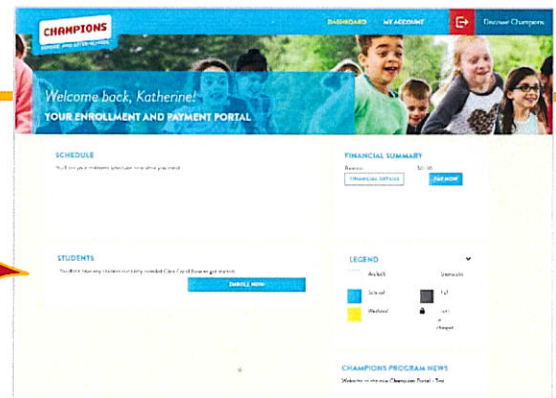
CHAMPIONS
BEFORE AND AFTER SCHOOL

DASHBOARD MY ACCOUNT Discover Champions

Welcome back, Katherine!
YOUR ENROLLMENT AND PAYMENT PORTAL

SCHEDULE
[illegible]

FINANCIAL SUMMARY
Balance $0.00
FINANCIAL DETAILS PAY NOW

STUDENTS
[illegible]
ENROLL NOW

LEGEND
Available Unavailable
Selected Full
Waitlisted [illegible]

CHAMPIONS PROGRAM NEWS
Welcome to the new Champions Portal - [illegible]